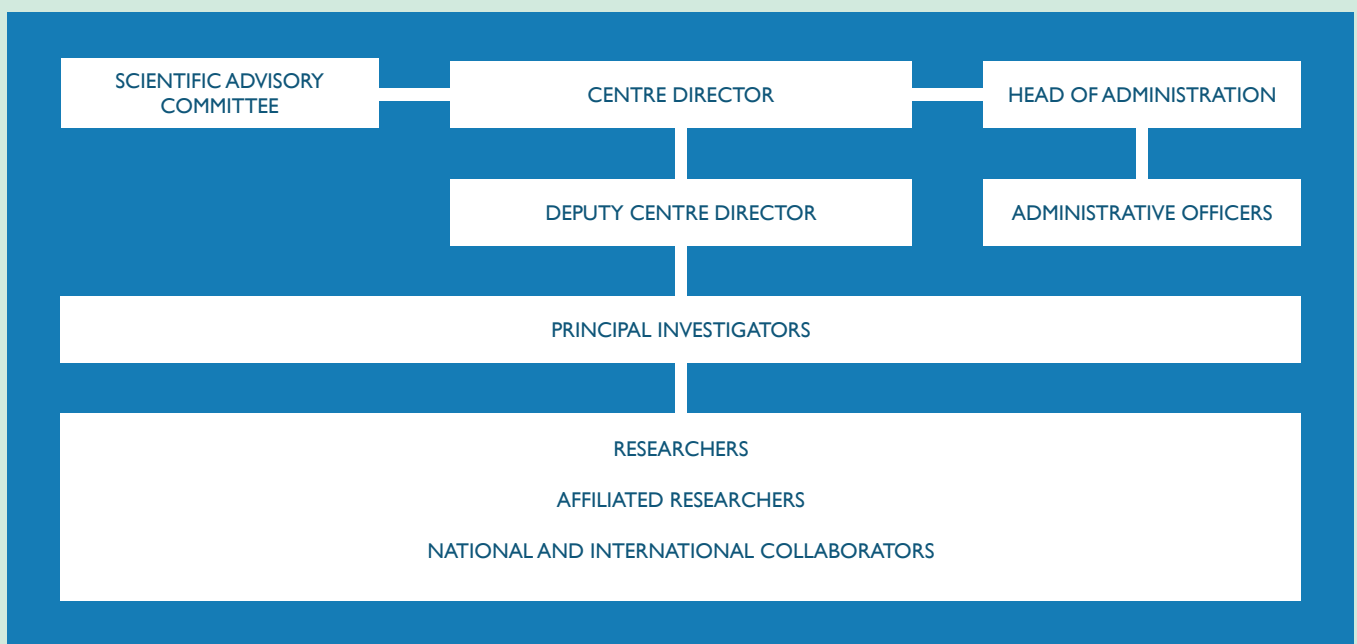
SCIENTIFIC ADVISORY COMMITTEE

CENTRE DIRECTOR

HEAD OF ADMINISTRATION

DEPUTY CENTRE DIRECTOR

ADMINISTRATIVE OFFICERS

PRINCIPAL INVESTIGATORS

RESEARCHERS

AFFILIATED RESEARCHERS

NATIONAL AND INTERNATIONAL COLLABORATORS